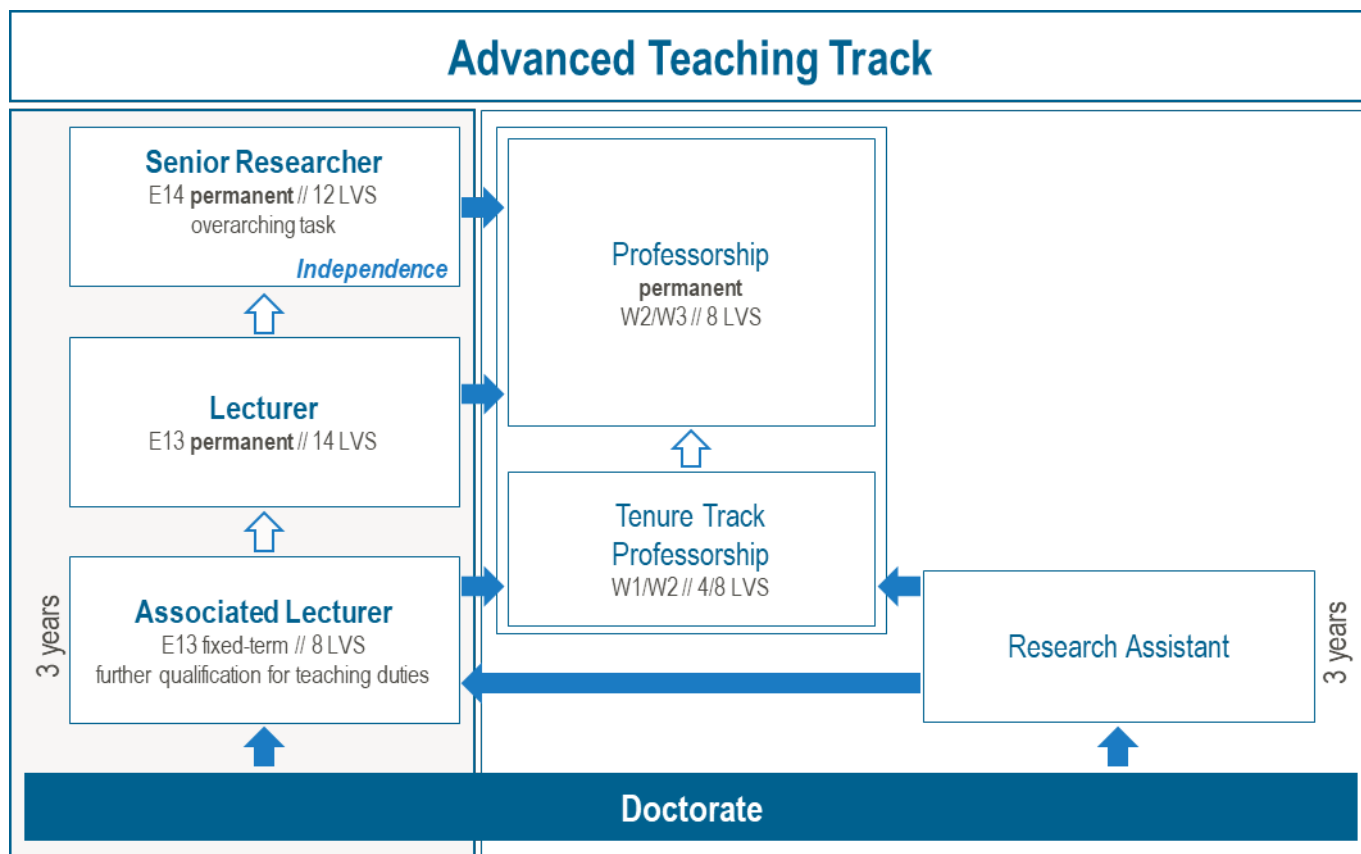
Advanced Teaching Track

Senior Researcher
E14 permanent // 12 LVS
overarching task
Independence

Lecturer
E13 permanent // 14 LVS

3 years

Associated Lecturer
E13 fixed-term // 8 LVS
further qualification for teaching duties

Professorship
permanent
W2/W3 // 8 LVS

Tenure Track Professorship
W1/W2 // 4/8 LVS

Research Assistant

3 years

Doctorate